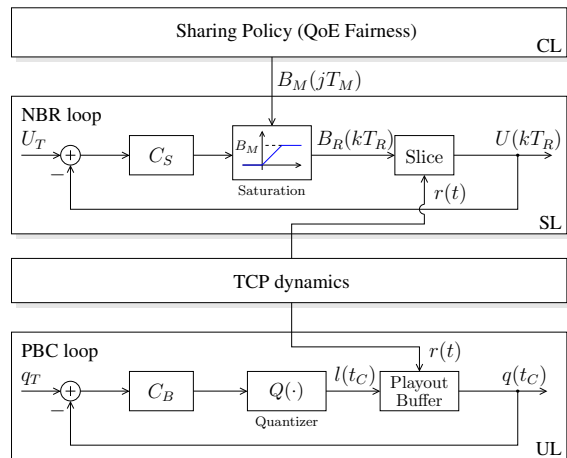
Sharing Policy (QoE Fairness)

CL

$B_M(jT_M)$

NBR loop

$U_T$

$-$

$C_S$

$B_M$

Saturation

$B_R(kT_R)$

Slice

$U(kT_R)$

$r(t)$

SL

TCP dynamics

PBC loop

$r(t)$

$q_T$

$-$

$C_B$

$Q(\cdot)$

Quantizer

$l(t_C)$

Playout Buffer

$q(t_C)$

UL